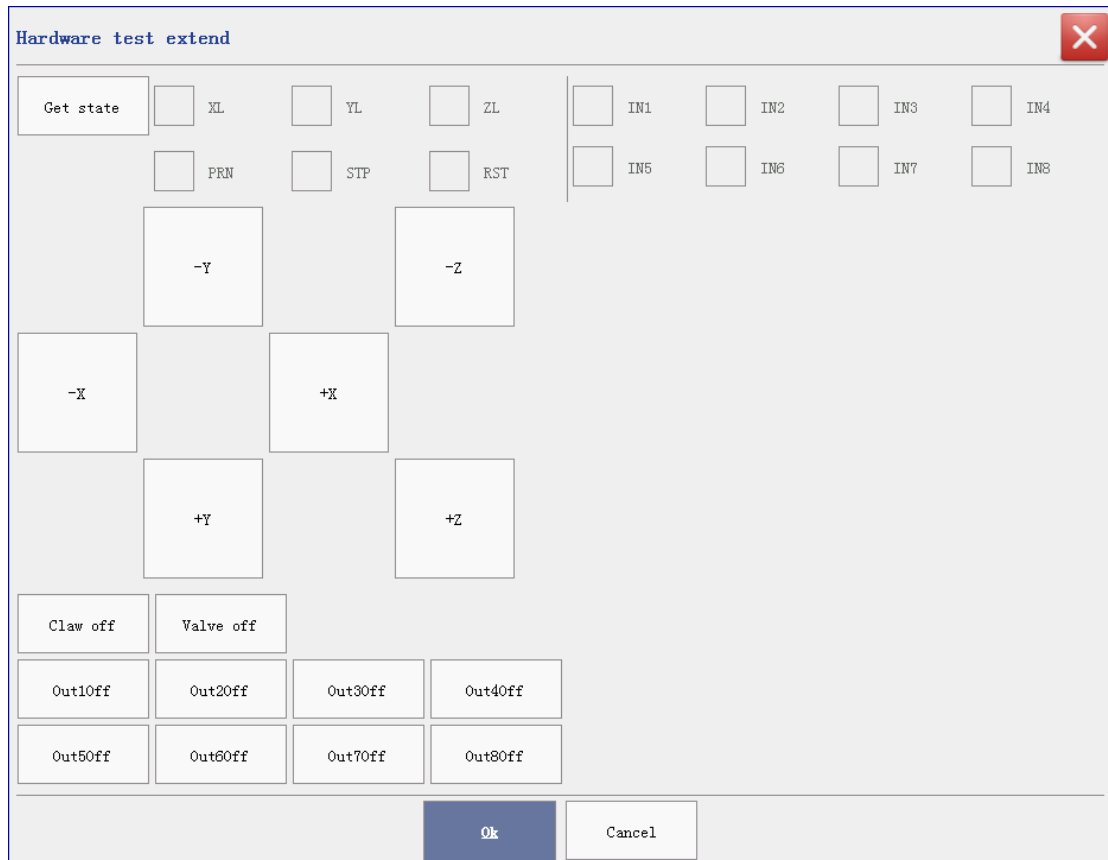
Hardware test extend

Get state XL YL ZL IN1 IN2 IN3 IN4

PRN STP RST IN5 IN6 IN7 IN8

-Y

-Z

-X

+X

+Y

+Z

Claw off Valve off

Out1Off Out2Off Out3Off Out4Off

Out5Off Out6Off Out7Off Out8Off

Ok Cancel